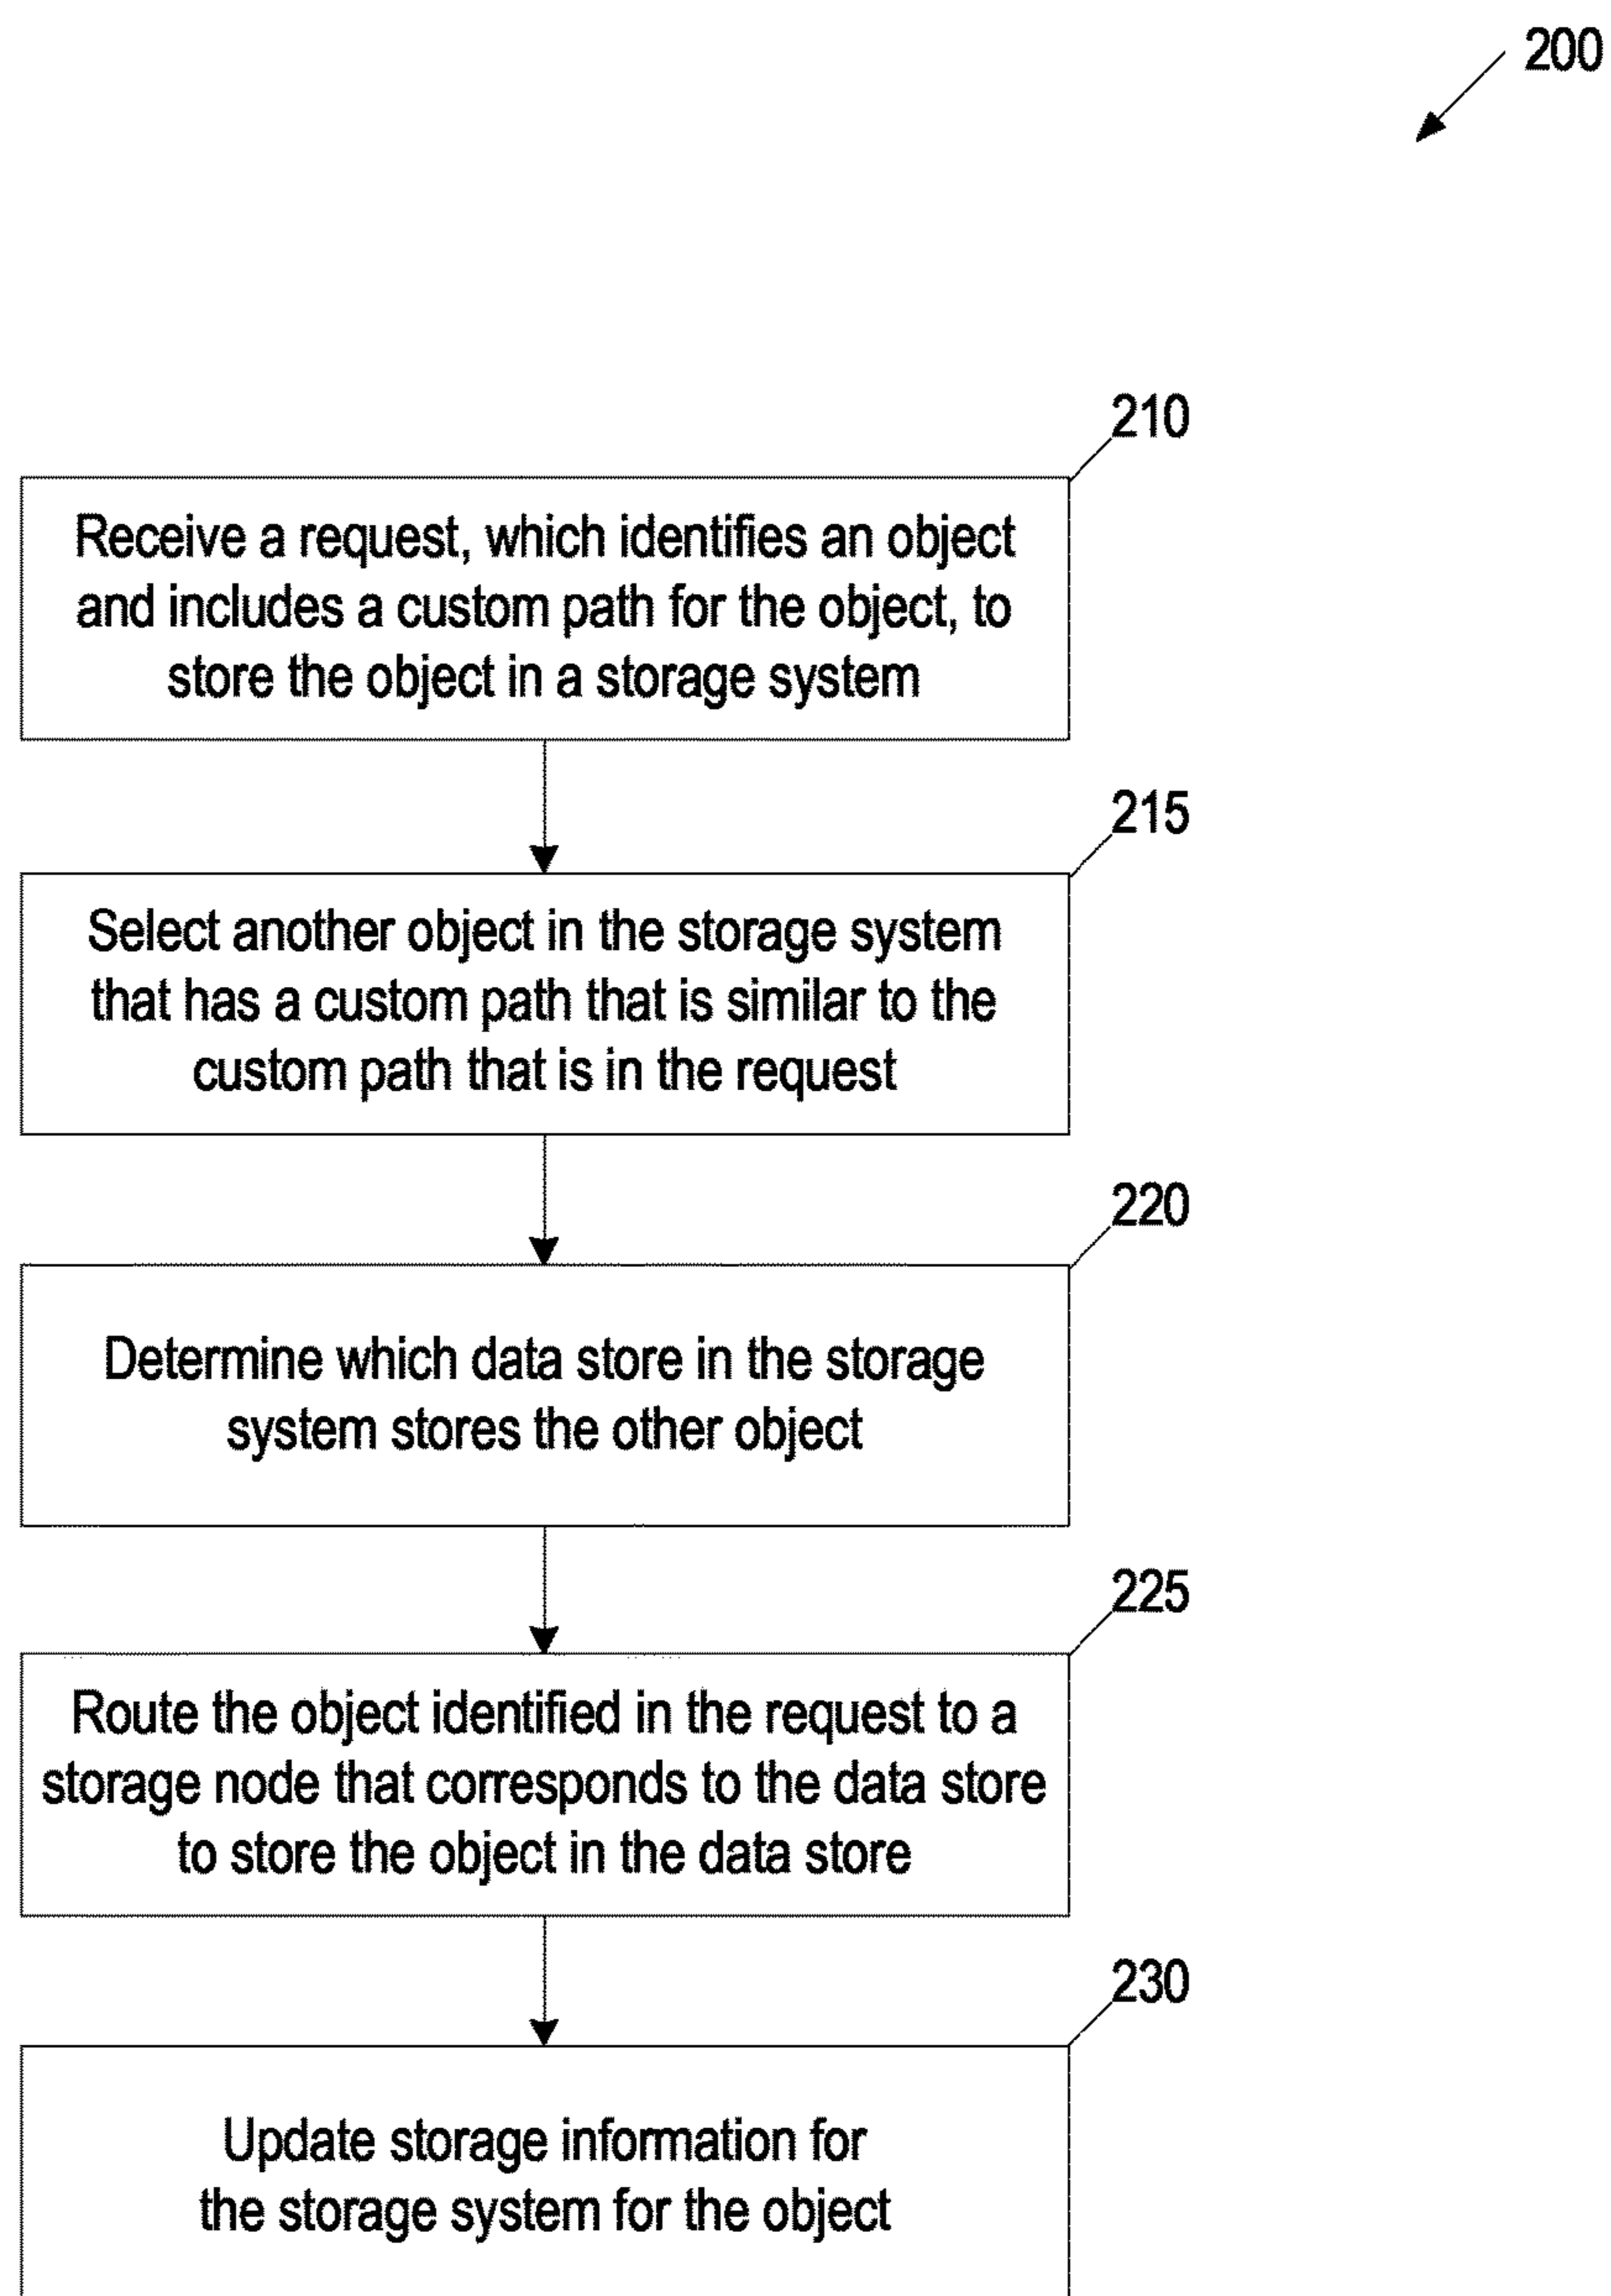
200

210

Receive a request, which identifies an object and includes a custom path for the object, to store the object in a storage system

215

Select another object in the storage system that has a custom path that is similar to the custom path that is in the request

220

Determine which data store in the storage system stores the other object

225

Route the object identified in the request to a storage node that corresponds to the data store to store the object in the data store

230

Update storage information for the storage system for the object